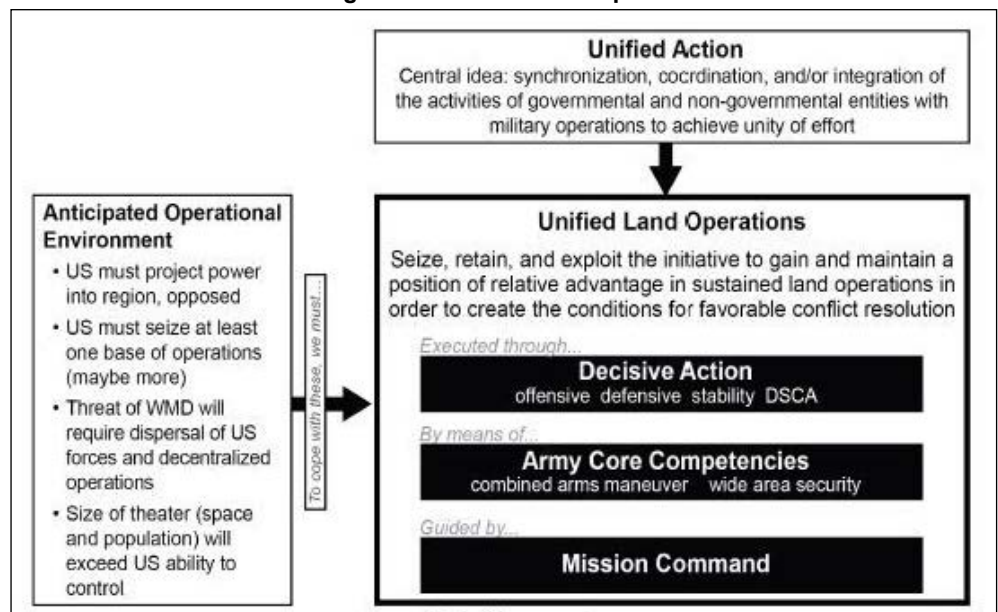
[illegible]

Unified Action
Central idea: synchronization, cocrdination, and/or integration of the activities of governmental and non-governmental entities with military operations to achieve unity of effort

Anticipated Operational Environment
• US must project power into region, opposed
• US must seize at least one base of operations (maybe more)
• Threat of WMD will require dispersal of US forces and decentralized operations
• Size of theater (space and population) will exceed US ability to control

To cope with these, we must...

Unified Land Operations
Seize, retain, and exploit the initiative to gain and maintain a position of relative advantage in sustained land operations in order to create the conditions for favorable conflict resolution

Executed through...
Decisive Action
offensive defensive stability DSCA

By means of...
Army Core Competencies
combined arms maneuver wide area security

Guided by...
Mission Command